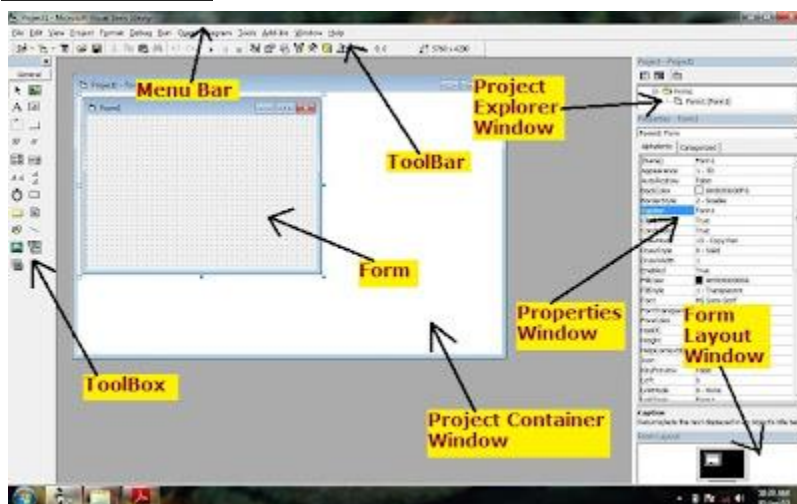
Project1 - Microsoft Visual Basic [design]

File Edit View Project Format Debug Run Query Diagram Tools Add-Ins Window Help

General

Menu Bar

Project Explorer Window

ToolBar

Form

Properties Window

Form Layout Window

ToolBox

Project Container Window

Project - Project1

Properties - Form1

Form1 Form

Alphabetic Categorized

Caption